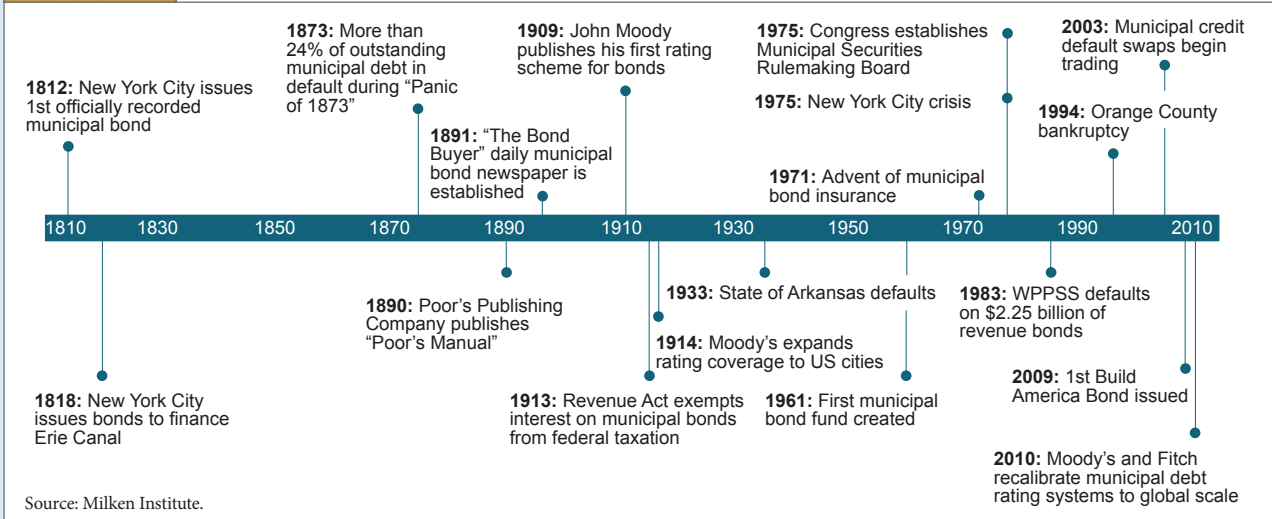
**1812:** New York City issues 1st officially recorded municipal bond

**1873:** More than 24% of outstanding municipal debt in default during "Panic of 1873"

**1891:** "The Bond Buyer" daily municipal bond newspaper is established

**1909:** John Moody publishes his first rating scheme for bonds

**1975:** Congress establishes Municipal Securities Rulemaking Board

**1975:** New York City crisis

**1971:** Advent of municipal bond insurance

**2003:** Municipal credit default swaps begin trading

**1994:** Orange County bankruptcy

1810 1830 1850 1870 1890 1910 1930 1950 1970 1990 2010

**1818:** New York City issues bonds to finance Erie Canal

**1890:** Poor's Publishing Company publishes "Poor's Manual"

**1933:** State of Arkansas defaults

**1914:** Moody's expands rating coverage to US cities

**1913:** Revenue Act exempts interest on municipal bonds from federal taxation

**1961:** First municipal bond fund created

**1983:** WPPSS defaults on $2.25 billion of revenue bonds

**2009:** 1st Build America Bond issued

**2010:** Moody's and Fitch recalibrate municipal debt rating systems to global scale

Source: Milken Institute.